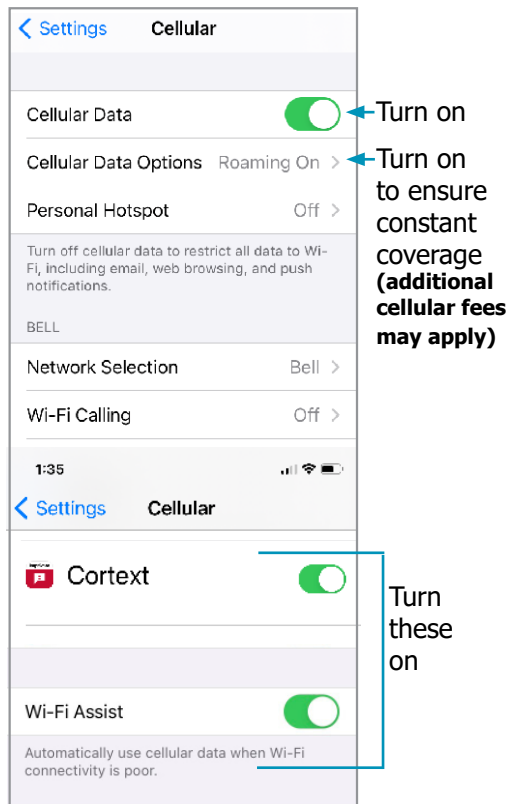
< Settings Cellular

Cellular Data

Turn on

Cellular Data Options Roaming On >

Turn on to ensure constant coverage **(additional cellular fees may apply)**

Personal Hotspot Off >

Turn off cellular data to restrict all data to Wi-Fi, including email, web browsing, and push notifications.

BELL

Network Selection Bell >

Wi-Fi Calling Off >

1:35

< Settings Cellular

Cortext

Turn these on

Wi-Fi Assist

Automatically use cellular data when Wi-Fi connectivity is poor.